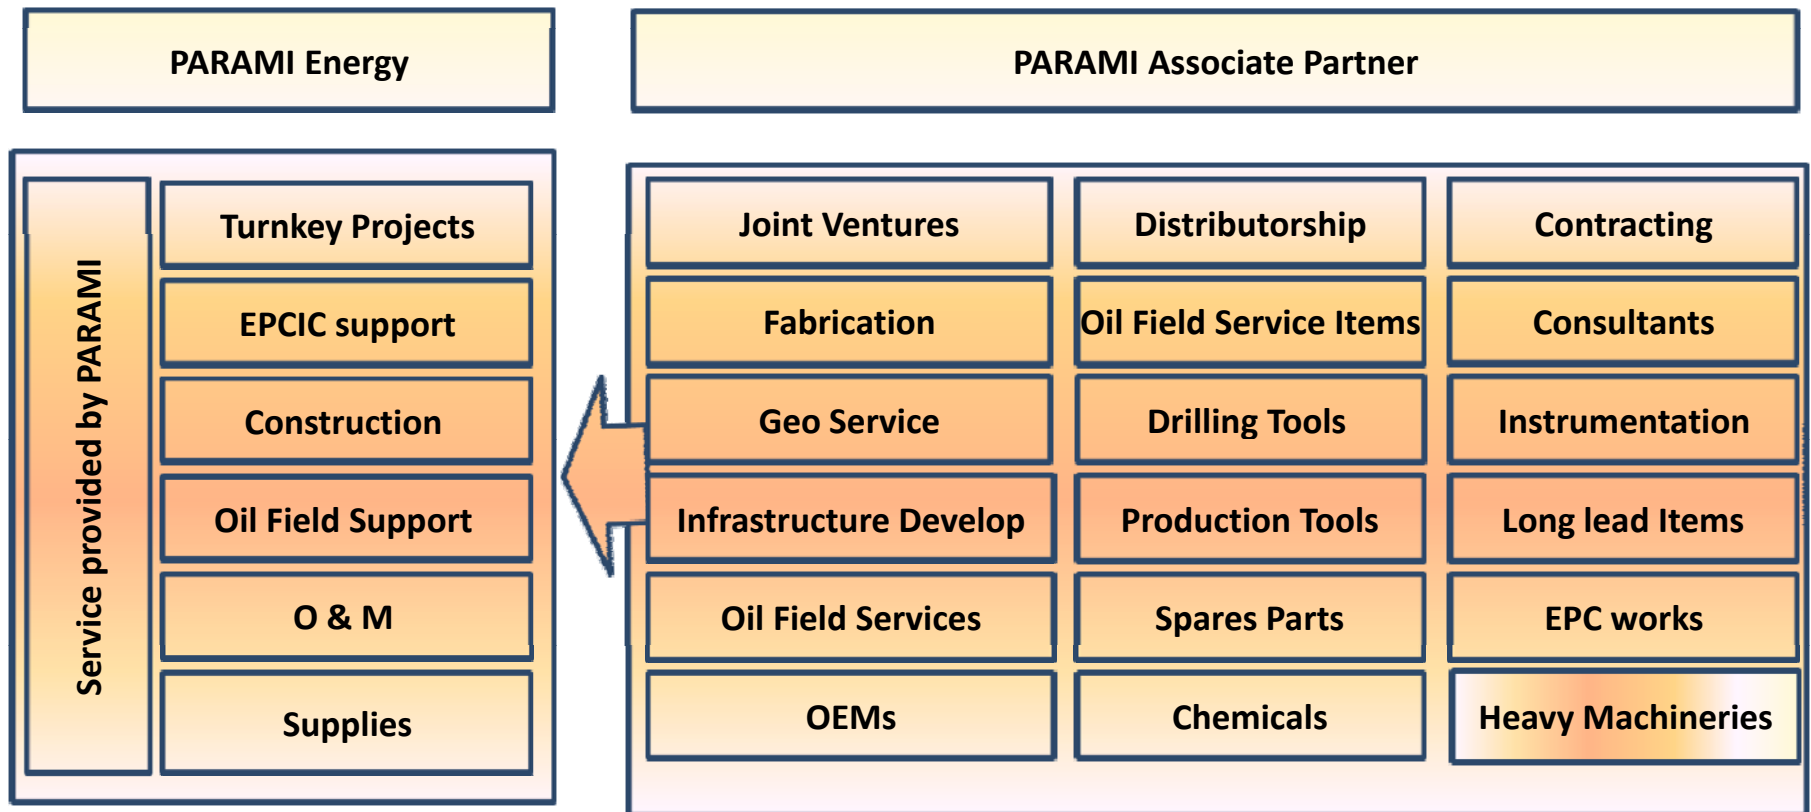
PARAMI Energy

PARAMI Associate Partner

Service provided by PARAMI

Turnkey Projects

EPCIC support

Construction

Oil Field Support

O & M

Supplies

| Joint Ventures | Distributorship | Contracting |
|---|---|---|
| Fabrication | Oil Field Service Items | Consultants |
| Geo Service | Drilling Tools | Instrumentation |
| Infrastructure Develop | Production Tools | Long lead Items |
| Oil Field Services | Spares Parts | EPC works |
| OEMs | Chemicals | Heavy Machineries |